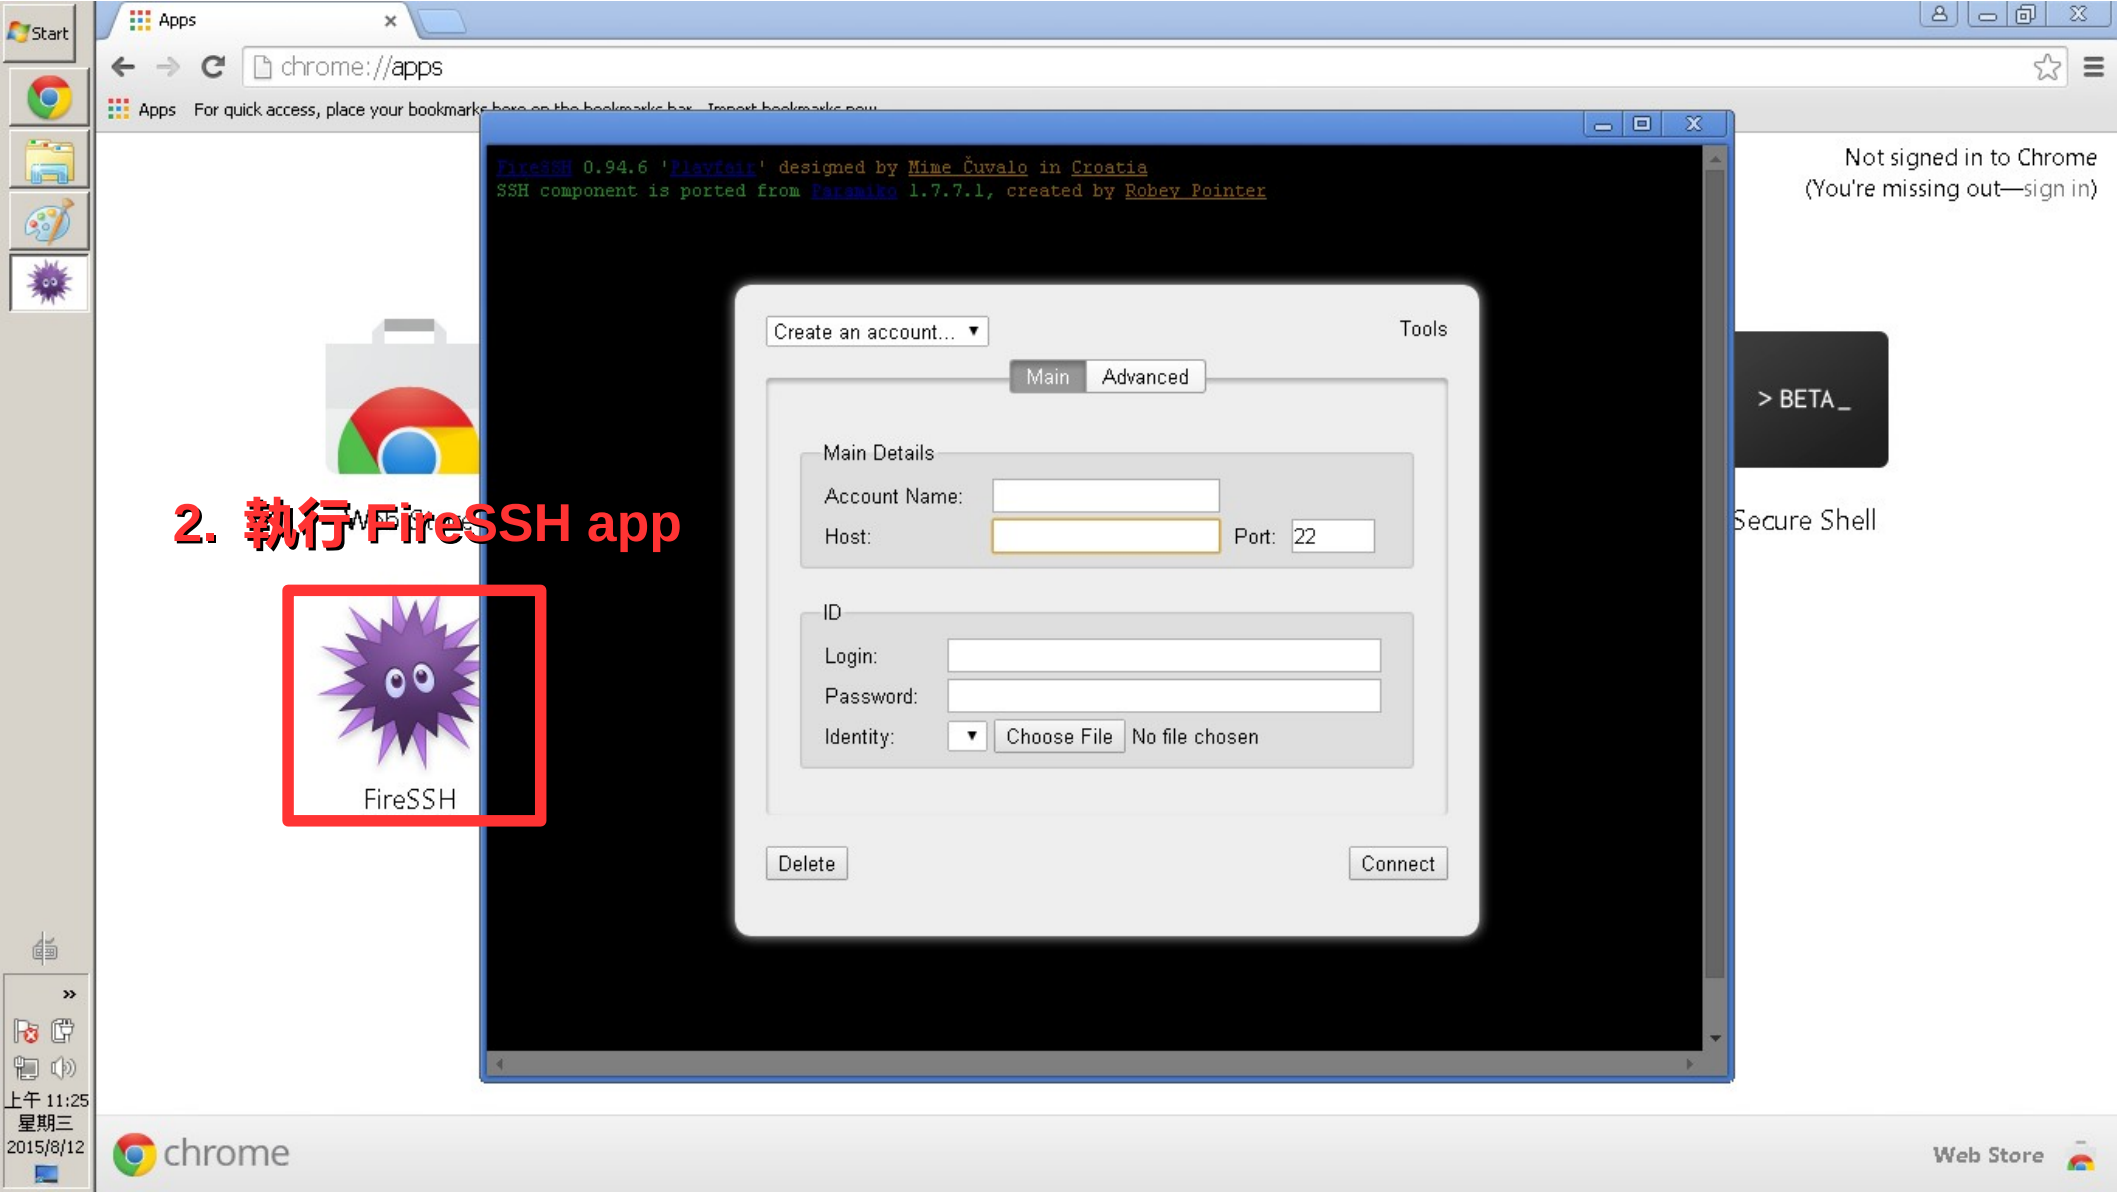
Start

Apps

chrome://apps

Apps For quick access, place your bookmarks here on the bookmarks bar. Import bookmarks now...

FireSSH 0.94.6 'Playfair' designed by Mime Čuvalo in Croatia
SSH component is ported from Paramiko 1.7.7.1, created by Robey Pointer

Not signed in to Chrome
(You're missing out—sign in)

Create an account... ▼

Tools

Main Advanced

Main Details

Account Name:

Host:

Port: 22

ID

Login:

Password:

Identity: ▼ Choose File No file chosen

Delete

Connect

> BETA _

Secure Shell

2. 執行 FireSSH app

FireSSH

上午 11:25
星期三
2015/8/12

chrome

Web Store